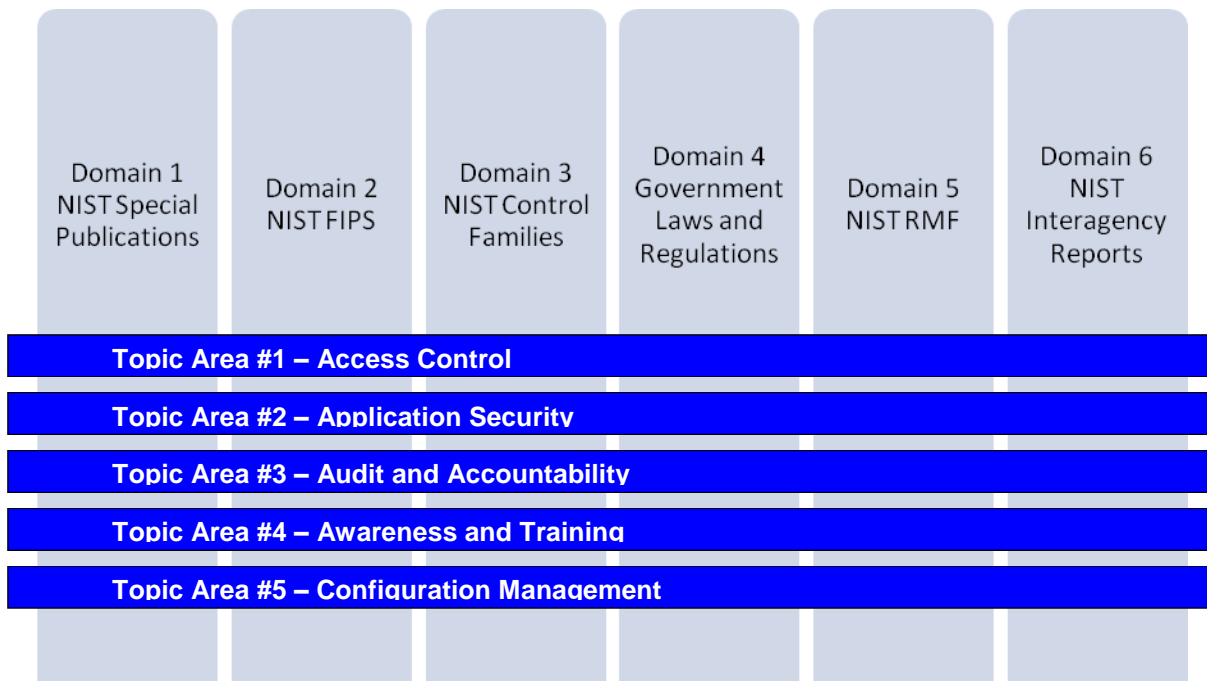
Domain 1
NIST Special Publications

Domain 2
NIST FIPS

Domain 3
NIST Control Families

Domain 4
Government Laws and Regulations

Domain 5
NIST RMF

Domain 6
NIST Interagency Reports

Topic Area #1 – Access Control

Topic Area #2 – Application Security

Topic Area #3 – Audit and Accountability

Topic Area #4 – Awareness and Training

Topic Area #5 – Configuration Management